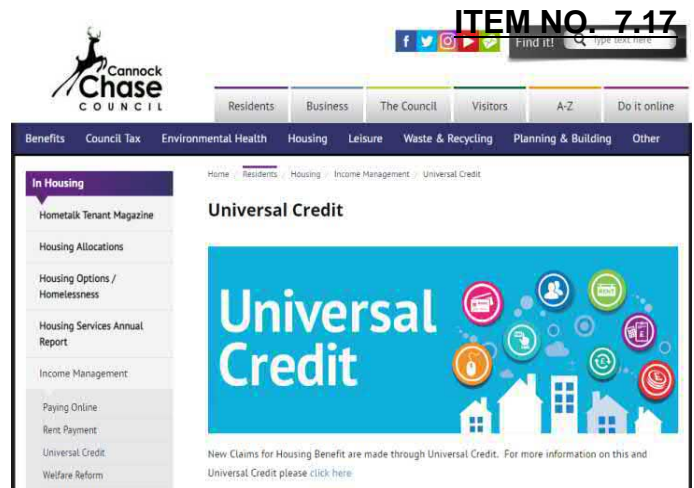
ITEM NO. 7.17

Cannock Chase COUNCIL

f t Find it! Type text here

Residents | Business | The Council | Visitors | A-Z | Do it online

Benefits | Council Tax | Environmental Health | Housing | Leisure | Waste & Recycling | Planning & Building | Other

In Housing

Hometalk Tenant Magazine

Housing Allocations

Housing Options / Homelessness

Housing Services Annual Report

Income Management

Paying Online

Rent Payment

Universal Credit

Welfare Reform

Home / Residents / Housing / Income Management / Universal Credit

Universal Credit

Universal Credit

New Claims for Housing Benefit are made through Universal Credit. For more information on this and Universal Credit please click here